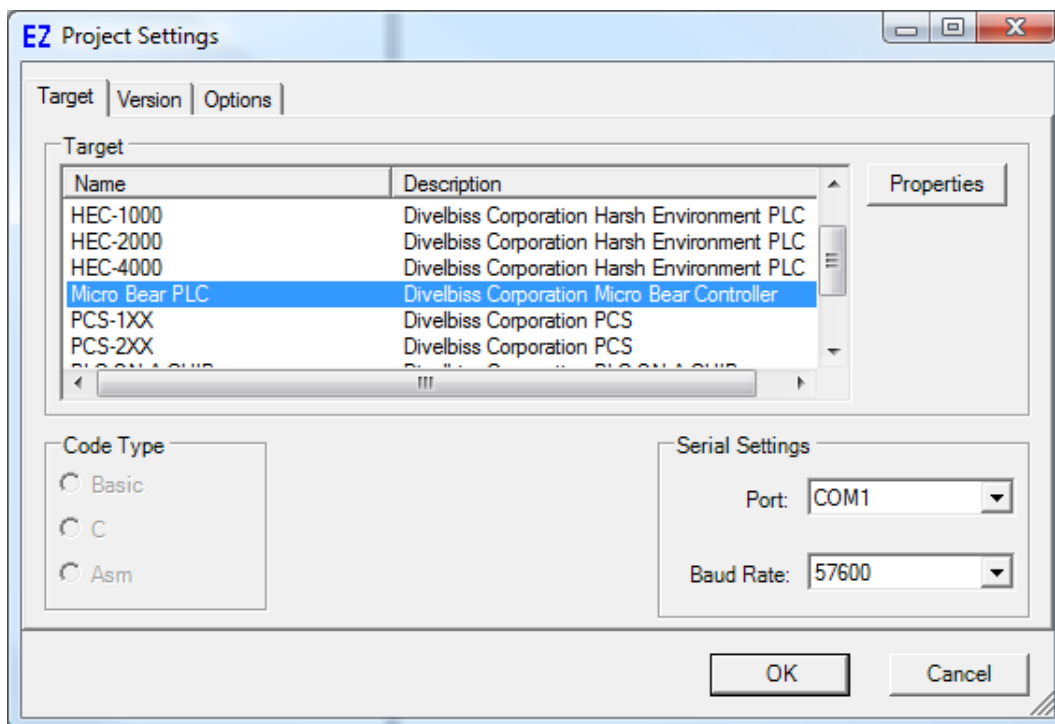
EZ Project Settings

Target | Version | Options

Target

| Name | Description |
|---|---|
| HEC-1000 | Divelbiss Corporation Harsh Environment PLC |
| HEC-2000 | Divelbiss Corporation Harsh Environment PLC |
| HEC-4000 | Divelbiss Corporation Harsh Environment PLC |
| Micro Bear PLC | Divelbiss Corporation Micro Bear Controller |
| PCS-1XX | Divelbiss Corporation PCS |
| PCS-2XX | Divelbiss Corporation PCS |
| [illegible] | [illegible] |

Properties

Code Type
Basic
C
Asm

Serial Settings
Port: COM1
Baud Rate: 57600

OK
Cancel